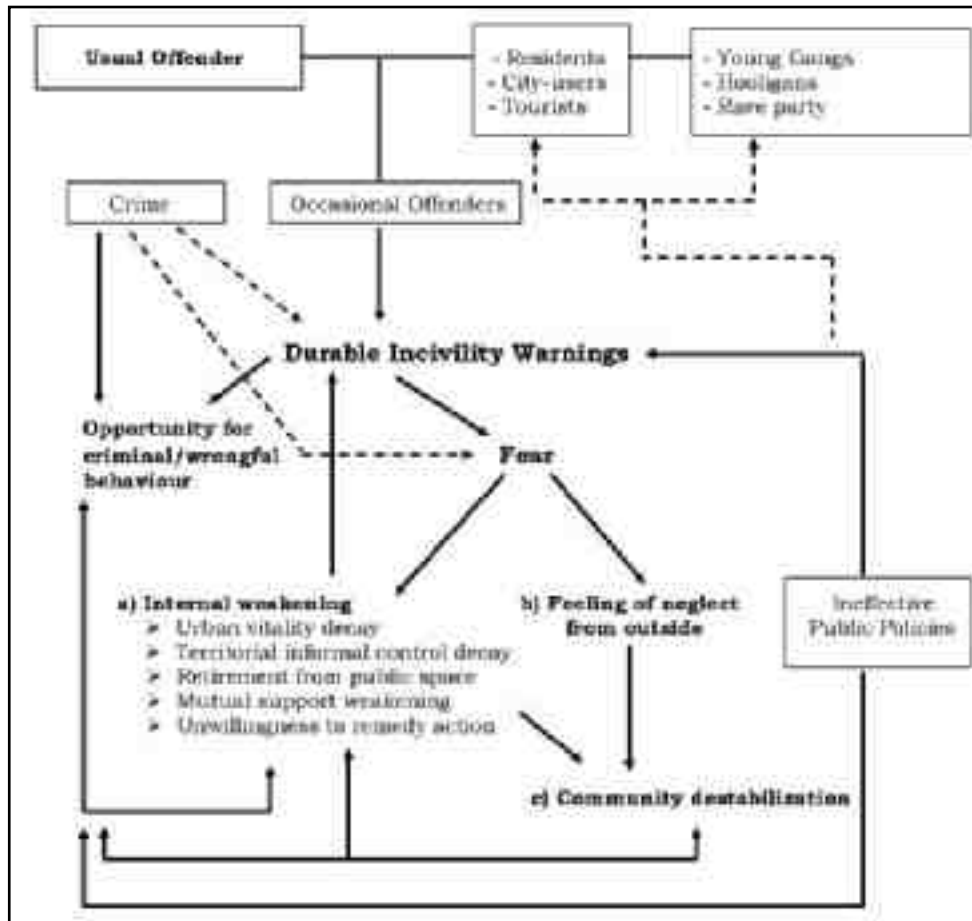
Usual Offender

- Residents
- City-users
- Tourists

- Young Gangs
- Hooligans
- Rave party

Crime

Occasional Offenders

Durable Incivility Warnings

Opportunity for criminal/wrongful behaviour

Fear

a) Internal weakening
➢ Urban vitality decay
➢ Territorial informal control decay
➢ Retirement from public space
➢ Mutual support weakening
➢ Unwillingness to remedy action

b) Feeling of neglect from outside

Ineffective Public Policies

c) Community destabilization